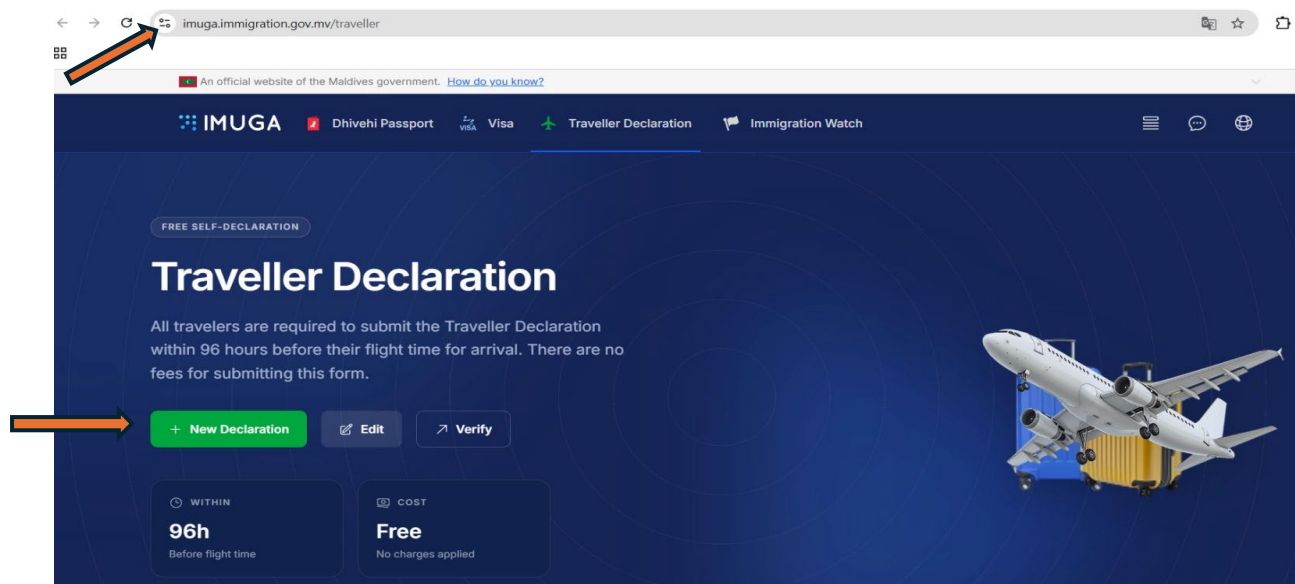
imuga.immigration.gov.mv/traveller

An official website of the Maldives government. How do you know?

IMUGA Dhivehi Passport VISA Visa Traveller Declaration Immigration Watch

FREE SELF-DECLARATION

Traveller Declaration

All travelers are required to submit the Traveller Declaration within 96 hours before their flight time for arrival. There are no fees for submitting this form.

+ New Declaration Edit Verify

WITHIN
96h
Before flight time

COST
Free
No charges applied